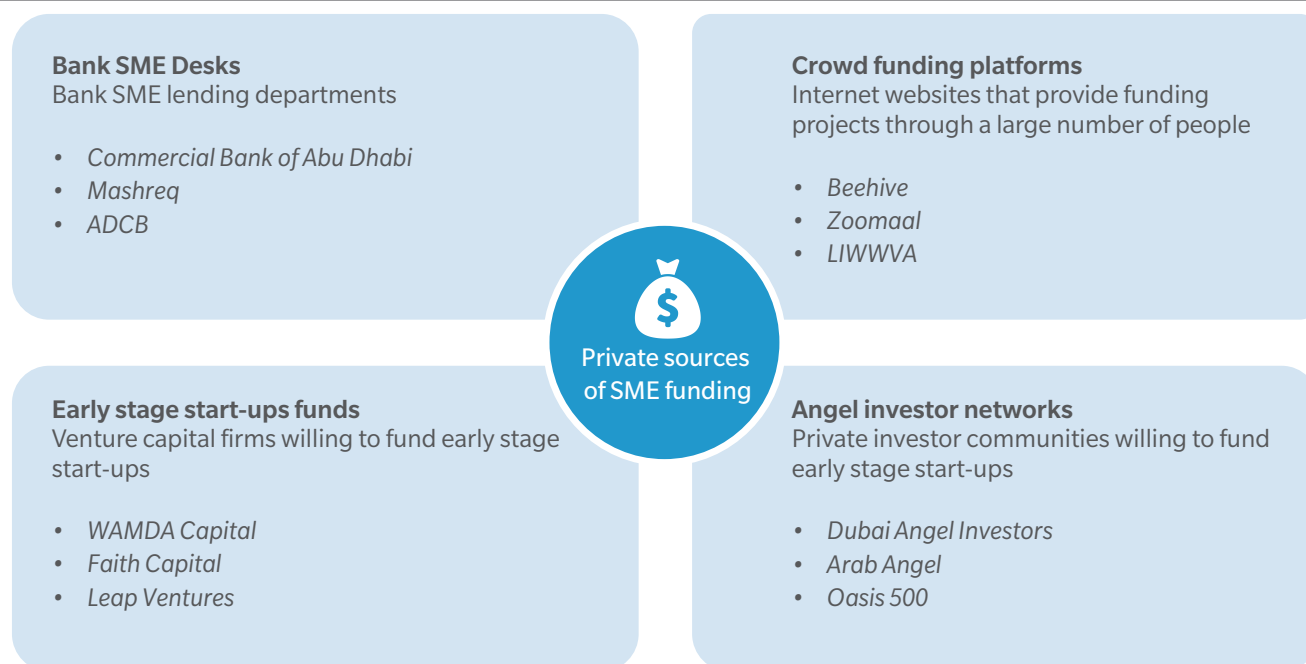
**Bank SME Desks**
Bank SME lending departments

- *Commercial Bank of Abu Dhabi*
- *Mashreq*
- *ADCB*

**Crowd funding platforms**
Internet websites that provide funding projects through a large number of people

- *Beehive*
- *Zoomaal*
- *LIWWVA*

$

Private sources of SME funding

**Early stage start-ups funds**
Venture capital firms willing to fund early stage start-ups

- *WAMDA Capital*
- *Faith Capital*
- *Leap Ventures*

**Angel investor networks**
Private investor communities willing to fund early stage start-ups

- *Dubai Angel Investors*
- *Arab Angel*
- *Oasis 500*